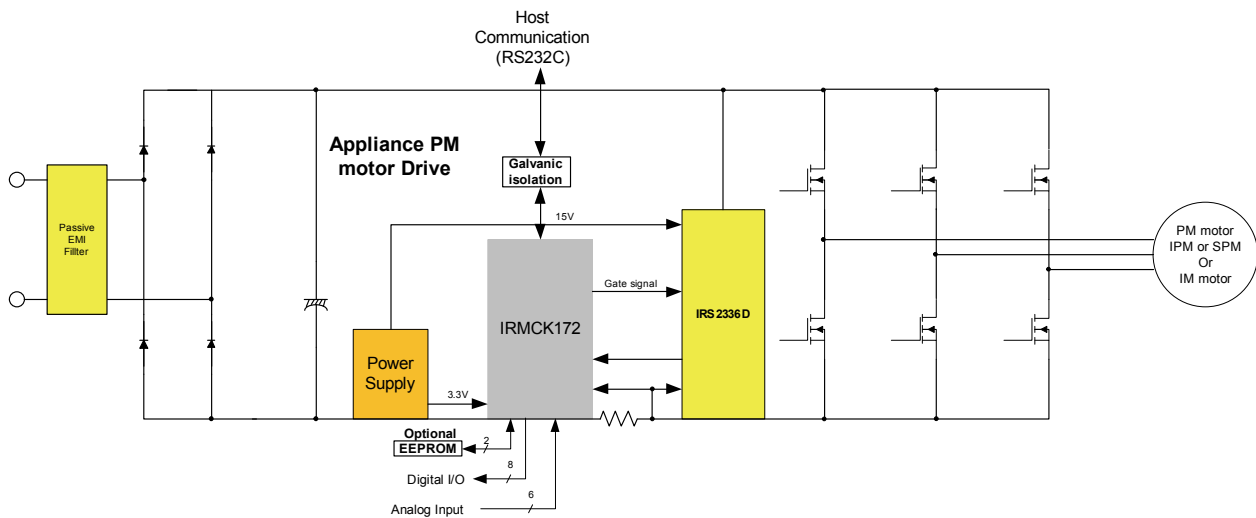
Host
Communication
(RS232C)

Appliance PM
motor Drive

Galvanic
isolation

Passive
EMI
Filter

15V

Gate signal

IRMCK172

IRS2336D

PM motor
IPM or SPM
Or
IM motor

Power
Supply

3.3V

Optional
EEPROM

2

8

Digital I/O

6

Analog Input